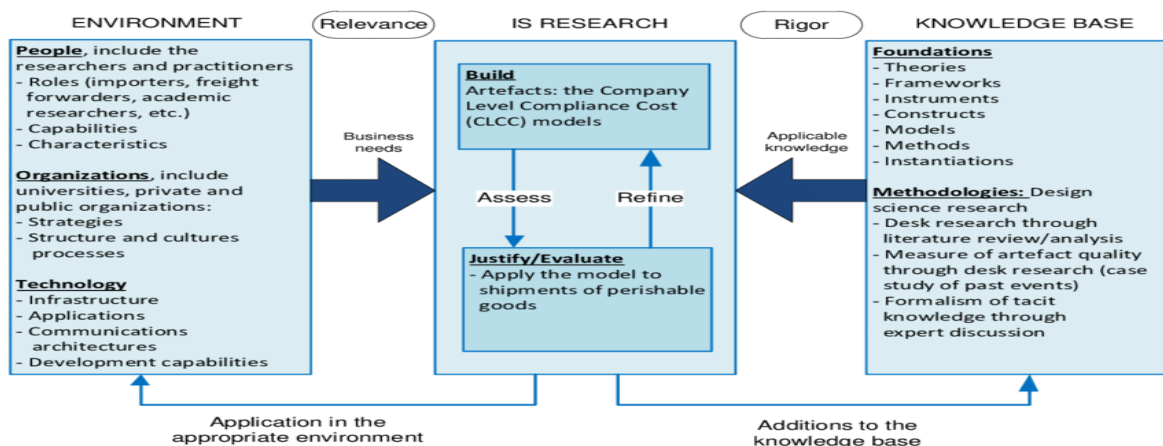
ENVIRONMENT

Relevance

IS RESEARCH

Rigor

KNOWLEDGE BASE

People, include the researchers and practitioners
- Roles (importers, freight forwarders, academic researchers, etc.)
- Capabilities
- Characteristics

Organizations, include universities, private and public organizations:
- Strategies
- Structure and cultures processes

Technology
- Infrastructure
- Applications
- Communications architectures
- Development capabilities

Business needs

Build
Artefacts: the Company Level Compliance Cost (CLCC) models

Assess

Refine

Justify/Evaluate
- Apply the model to shipments of perishable goods

Applicable knowledge

Foundations
- Theories
- Frameworks
- Instruments
- Constructs
- Models
- Methods
- Instantiations

Methodologies: Design science research
- Desk research through literature review/analysis
- Measure of artefact quality through desk research (case study of past events)
- Formalism of tacit knowledge through expert discussion

Application in the appropriate environment

Additions to the knowledge base